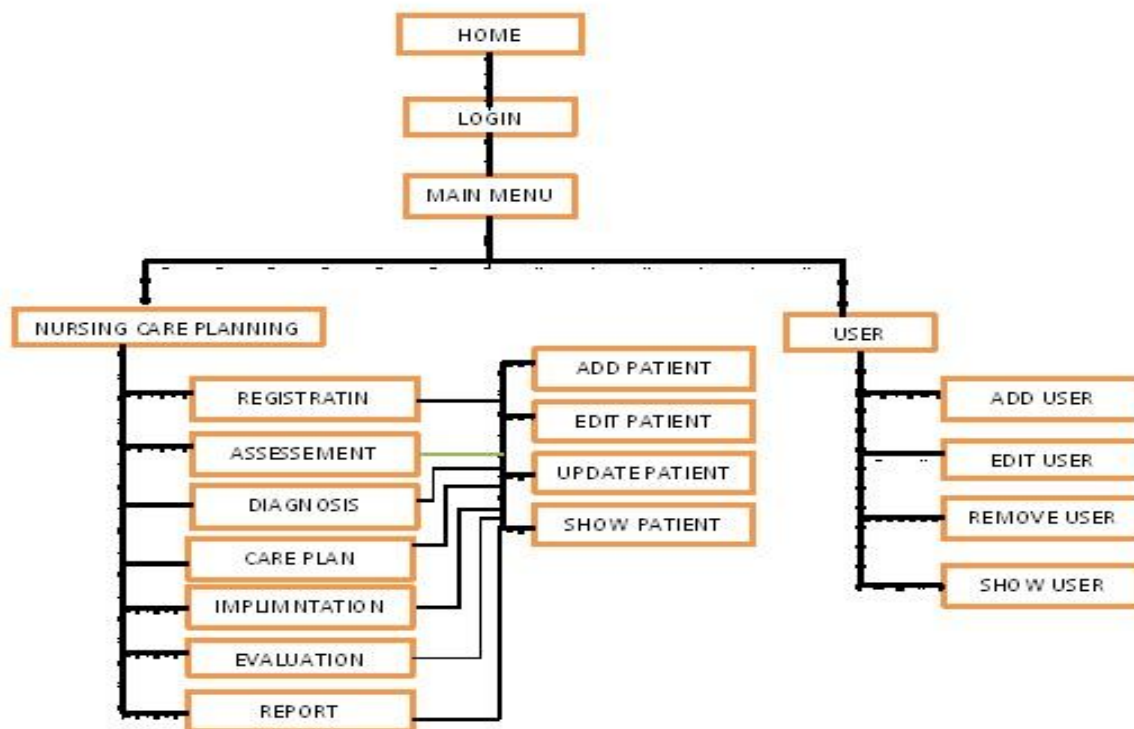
HOME

LOGIN

MAIN MENU

NURSING CARE PLANNING

USER

ADD PATIENT

REGISTRATIN

EDIT PATIENT

ASSESSEMENT

UPDATE PATIENT

DIAGNOSIS

SHOW PATIENT

CARE PLAN

IMPLUMNTATION

EVALUATION

REPORT

ADD USER

EDIT USER

REMOVE USER

SHOW USER